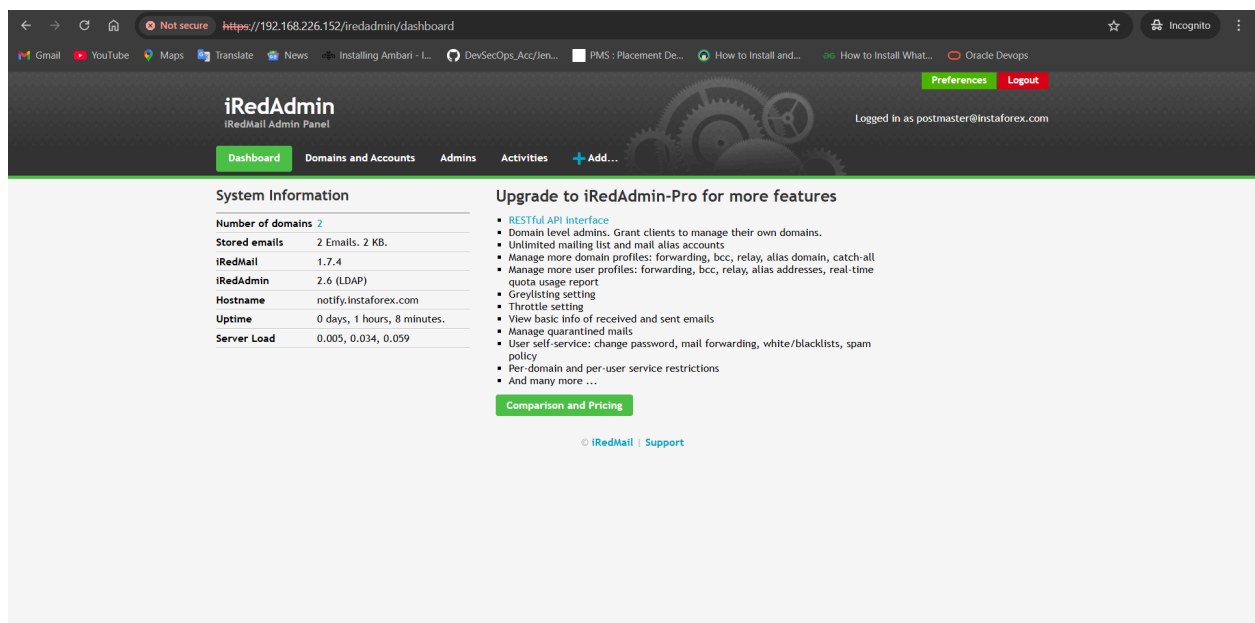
Not secure https://192.168.226.152/iredadmin/dashboard

Incognito

Gmail YouTube Maps Translate News Installing Ambari - I... DevSecOps_Acc/Jen... PMS : Placement De... How to Install and... How to Install What... Oracle Devops

Preferences Logout

iRedAdmin
iRedMail Admin Panel

Logged in as postmaster@instaforex.com

Dashboard Domains and Accounts Admins Activities + Add...

System Information

| Number of domains | 2 |
|---|---|
| Stored emails | 2 Emails. 2 KB. |
| iRedMail | 1.7.4 |
| iRedAdmin | 2.6 (LDAP) |
| Hostname | notify.instaforex.com |
| Uptime | 0 days, 1 hours, 8 minutes. |
| Server Load | 0.005, 0.034, 0.059 |

Upgrade to iRedAdmin-Pro for more features

- RESTful API interface
- Domain level admins. Grant clients to manage their own domains.
- Unlimited mailing list and mail alias accounts
- Manage more domain profiles: forwarding, bcc, relay, alias domain, catch-all
- Manage more user profiles: forwarding, bcc, relay, alias addresses, real-time quota usage report
- Greylisting setting
- Throttle setting
- View basic info of received and sent emails
- Manage quarantined mails
- User self-service: change password, mail forwarding, white/blacklists, spam policy
- Per-domain and per-user service restrictions
- And many more ...

Comparison and Pricing

© iRedMail | Support